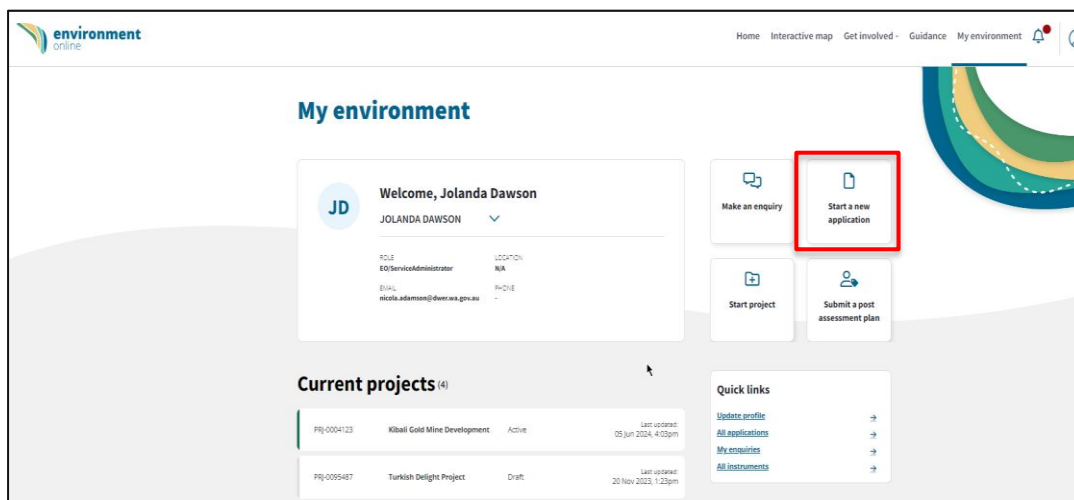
environment online

Home Interactive map Get involved Guidance My environment

My environment

JD

Welcome, Jolanda Dawson

JOLANDA DAWSON

ROLE
EO/ServiceAdministrator

LOCATION
N/A

EMAIL
nicola.adamson@dwer.wa.gov.au

PHONE
-

Make an enquiry

Start a new application

Start project

Submit a post assessment plan

Current projects (4)

PRJ-0004123 Kibali Gold Mine Development Active Last updated: 05 Jun 2024, 4:03pm

PRJ-0095487 Turkish Delight Project Draft Last updated: 20 Nov 2023, 1:23pm

Quick links

Update profile

All applications

My enquiries

All instruments